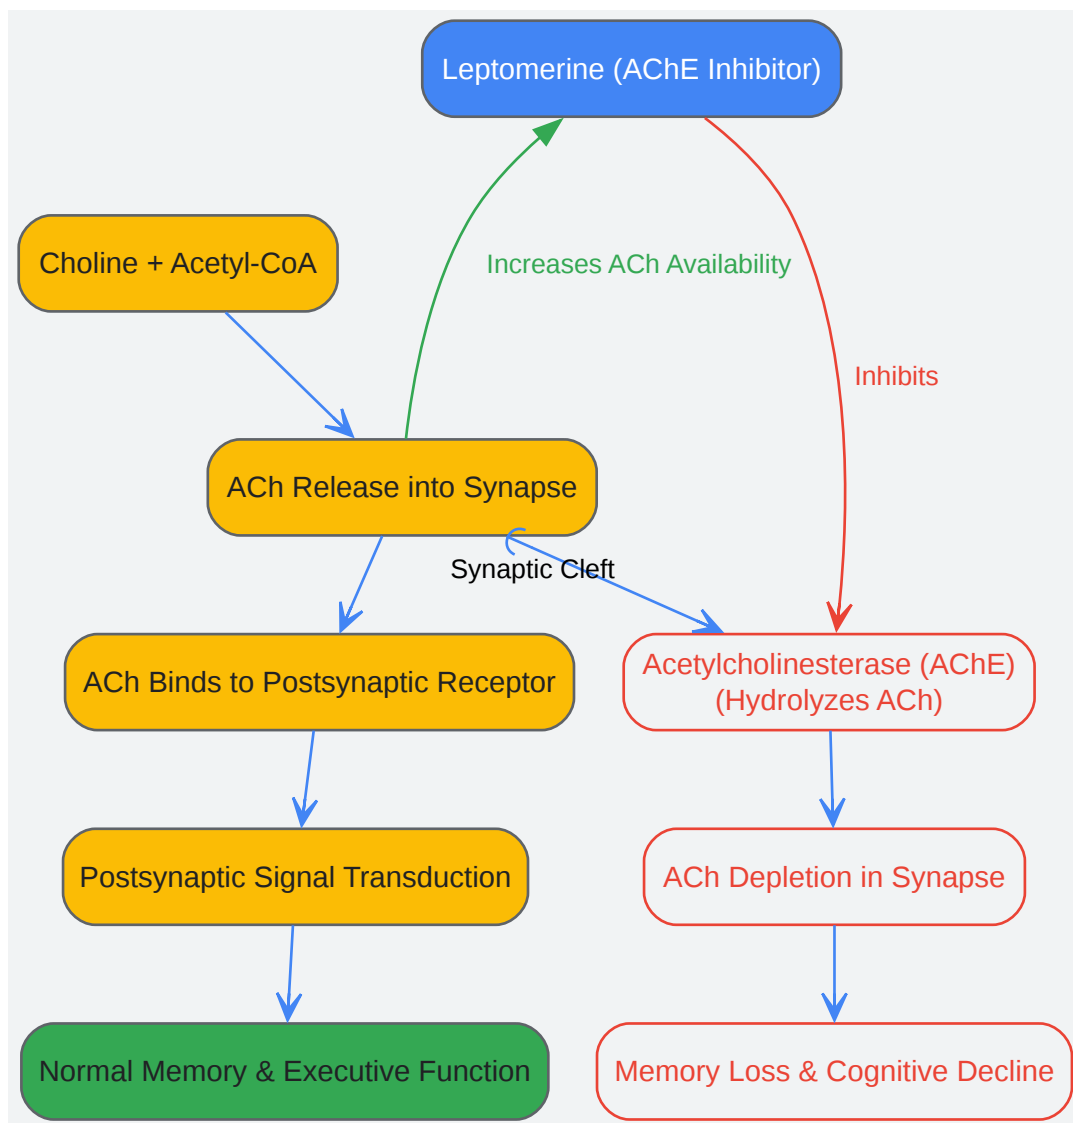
Leptomerine (AChE Inhibitor)

Choline + Acetyl-CoA

Increases ACh Availability

Inhibits

ACh Release into Synapse

Synaptic Cleft

ACh Binds to Postsynaptic Receptor

Acetylcholinesterase (AChE) (Hydrolyzes ACh)

Postsynaptic Signal Transduction

ACh Depletion in Synapse

Normal Memory & Executive Function

Memory Loss & Cognitive Decline